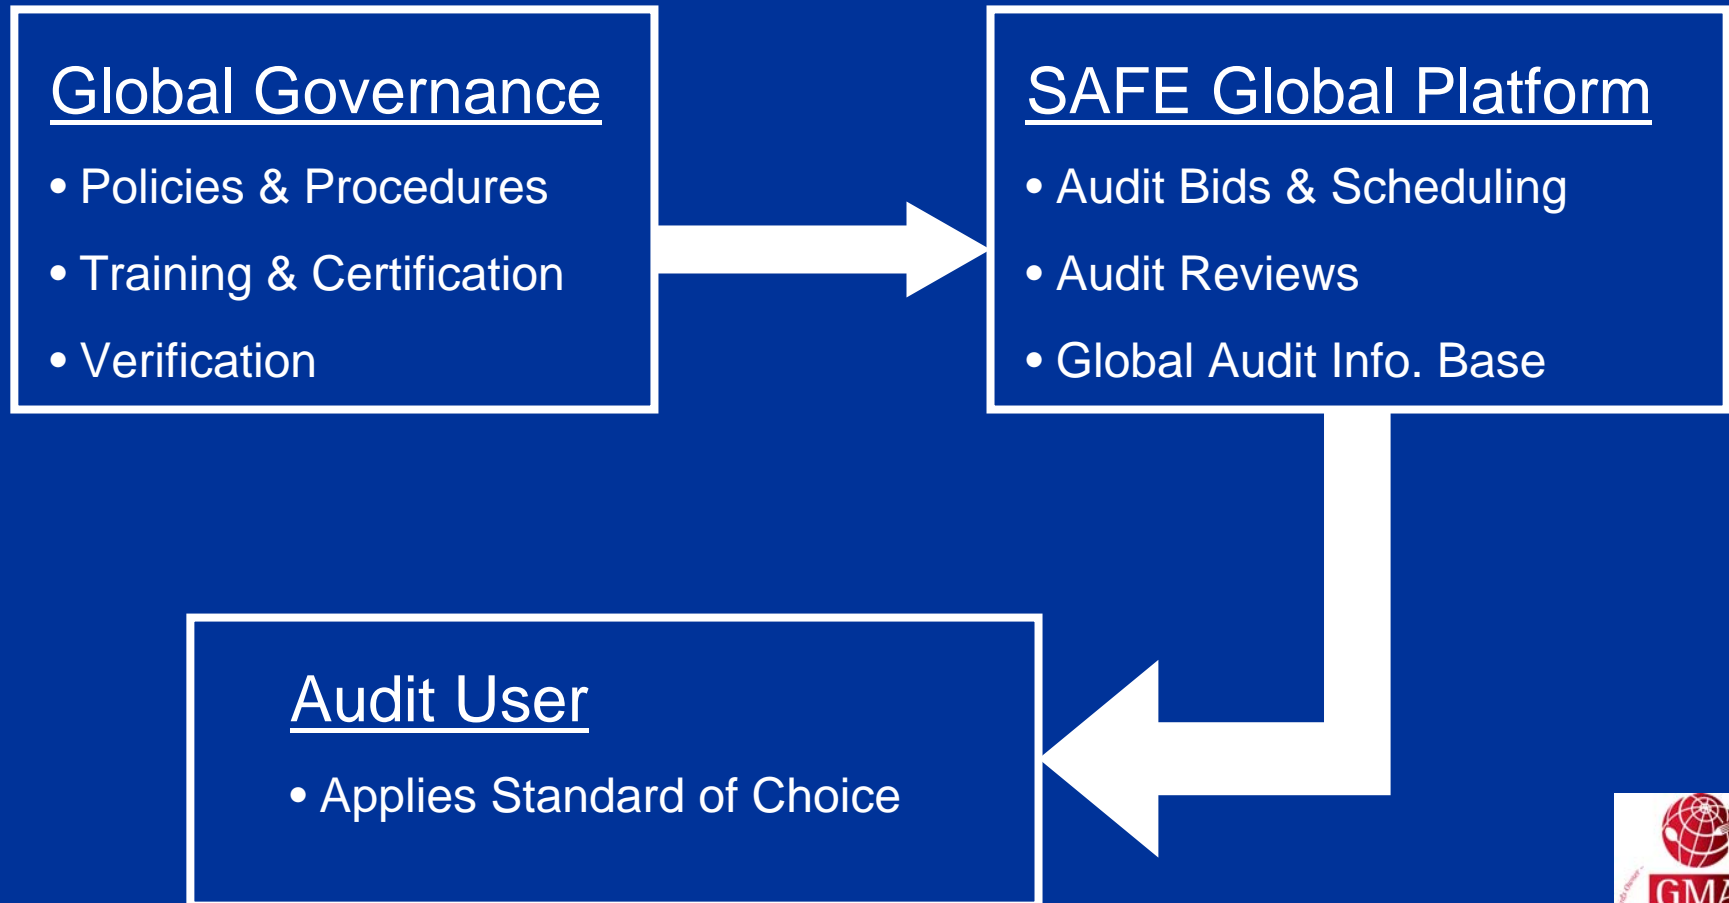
Global Governance

• Policies & Procedures

• Training & Certification

• Verification

SAFE Global Platform

• Audit Bids & Scheduling

• Audit Reviews

• Global Audit Info. Base

Audit User

• Applies Standard of Choice

GMA